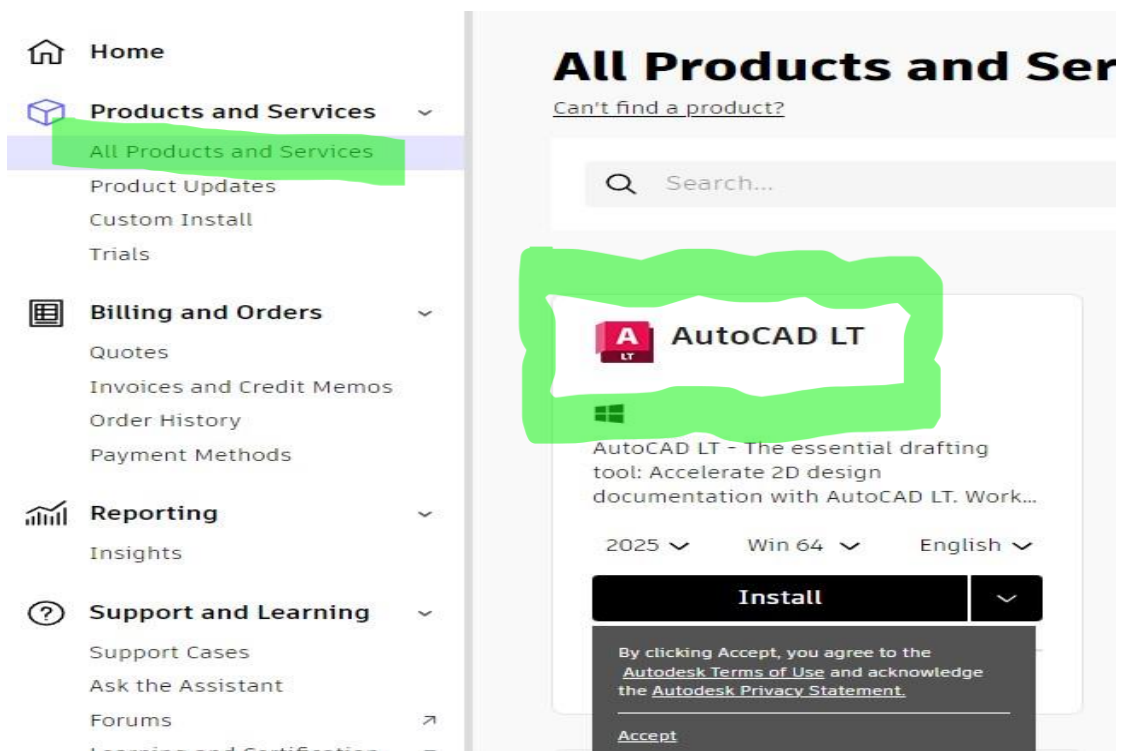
Home

Products and Services

All Products and Services

Product Updates

Custom Install

Trials

Billing and Orders

Quotes

Invoices and Credit Memos

Order History

Payment Methods

Reporting

Insights

Support and Learning

Support Cases

Ask the Assistant

Forums

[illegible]

All Products and Ser

Can't find a product?

Search...

A LT

AutoCAD LT

AutoCAD LT - The essential drafting tool: Accelerate 2D design documentation with AutoCAD LT. Work...

2025

Win 64

English

Install

By clicking Accept, you agree to the Autodesk Terms of Use and acknowledge the Autodesk Privacy Statement.

Accept